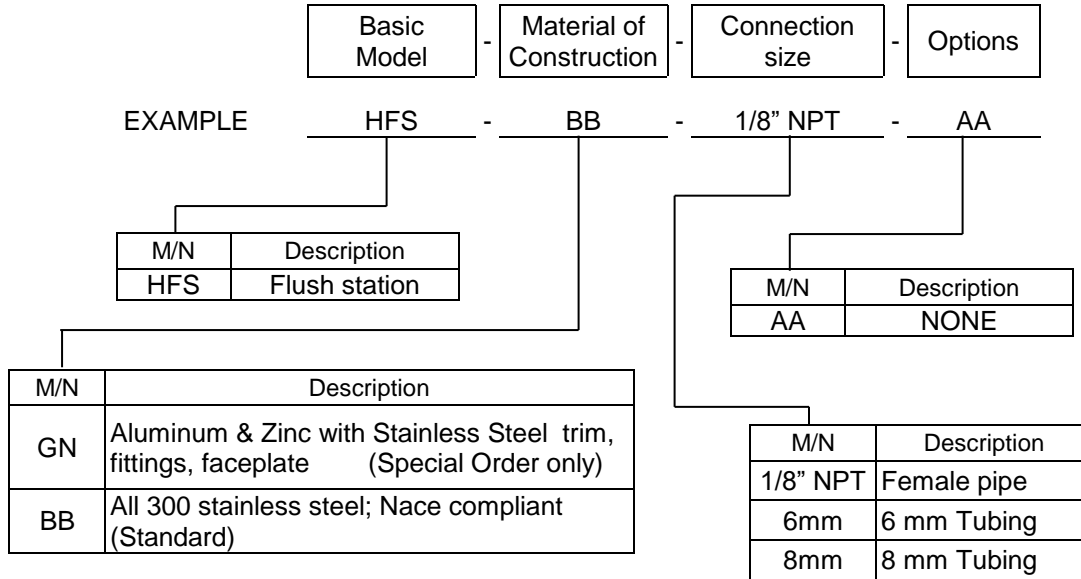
Basic Model - Material of Construction - Connection size - Options

EXAMPLE HFS - BB - 1/8” NPT - AA

| M/N | Description |
|---|---|
| HFS | Flush station |

| M/N | Description |
|---|---|
| AA | NONE |

| M/N | Description |
|---|---|
| GN | Aluminum & Zinc with Stainless Steel trim, fittings, faceplate (Special Order only) |
| BB | All 300 stainless steel; Nace compliant (Standard) |

| M/N | Description |
|---|---|
| 1/8” NPT | Female pipe |
| 6mm | 6 mm Tubing |
| 8mm | 8 mm Tubing |